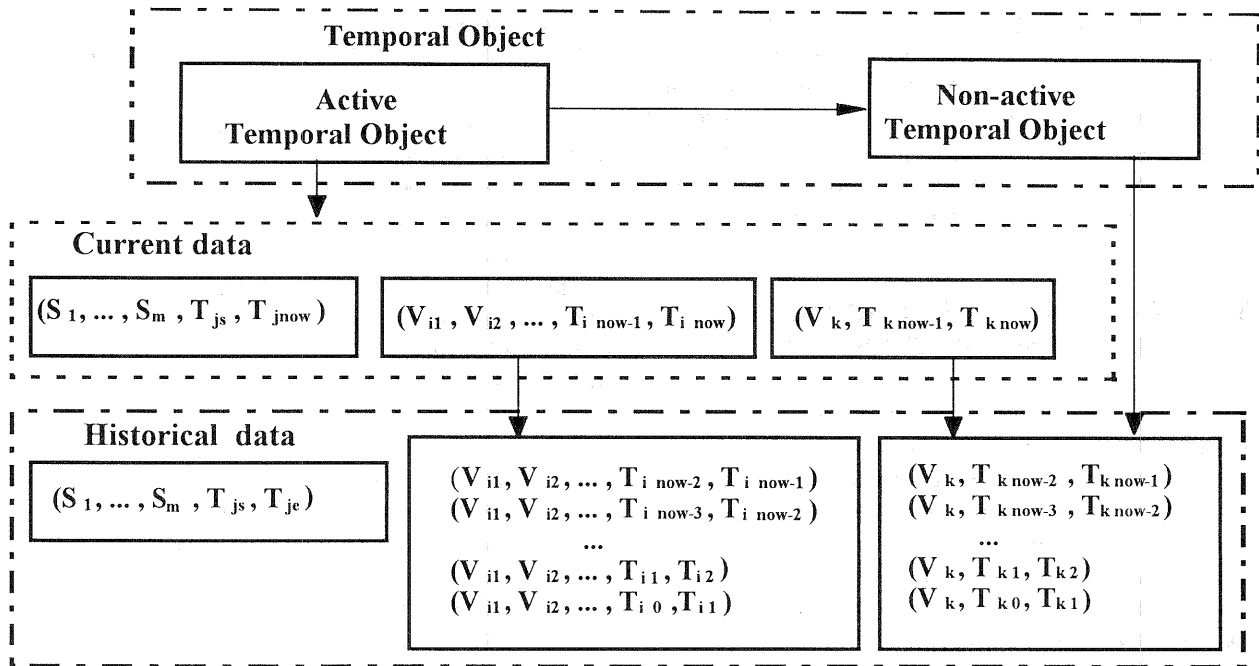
Temporal Object

Active Temporal Object

Non-active Temporal Object

Current data

$(S_1, \ldots, S_m, T_{js}, T_{jnow})$

$(V_{i1}, V_{i2}, \ldots, T_{i\ now-1}, T_{i\ now})$

$(V_k, T_{k\ now-1}, T_{k\ now})$

Historical data

$(S_1, \ldots, S_m, T_{js}, T_{je})$

$(V_{i1}, V_{i2}, \ldots, T_{i\ now-2}, T_{i\ now-1})$
$(V_{i1}, V_{i2}, \ldots, T_{i\ now-3}, T_{i\ now-2})$
...
$(V_{i1}, V_{i2}, \ldots, T_{i1}, T_{i2})$
$(V_{i1}, V_{i2}, \ldots, T_{i0}, T_{i1})$

$(V_k, T_{k\ now-2}, T_{k\ now-1})$
$(V_k, T_{k\ now-3}, T_{k\ now-2})$
...
$(V_k, T_{k1}, T_{k2})$
$(V_k, T_{k0}, T_{k1})$